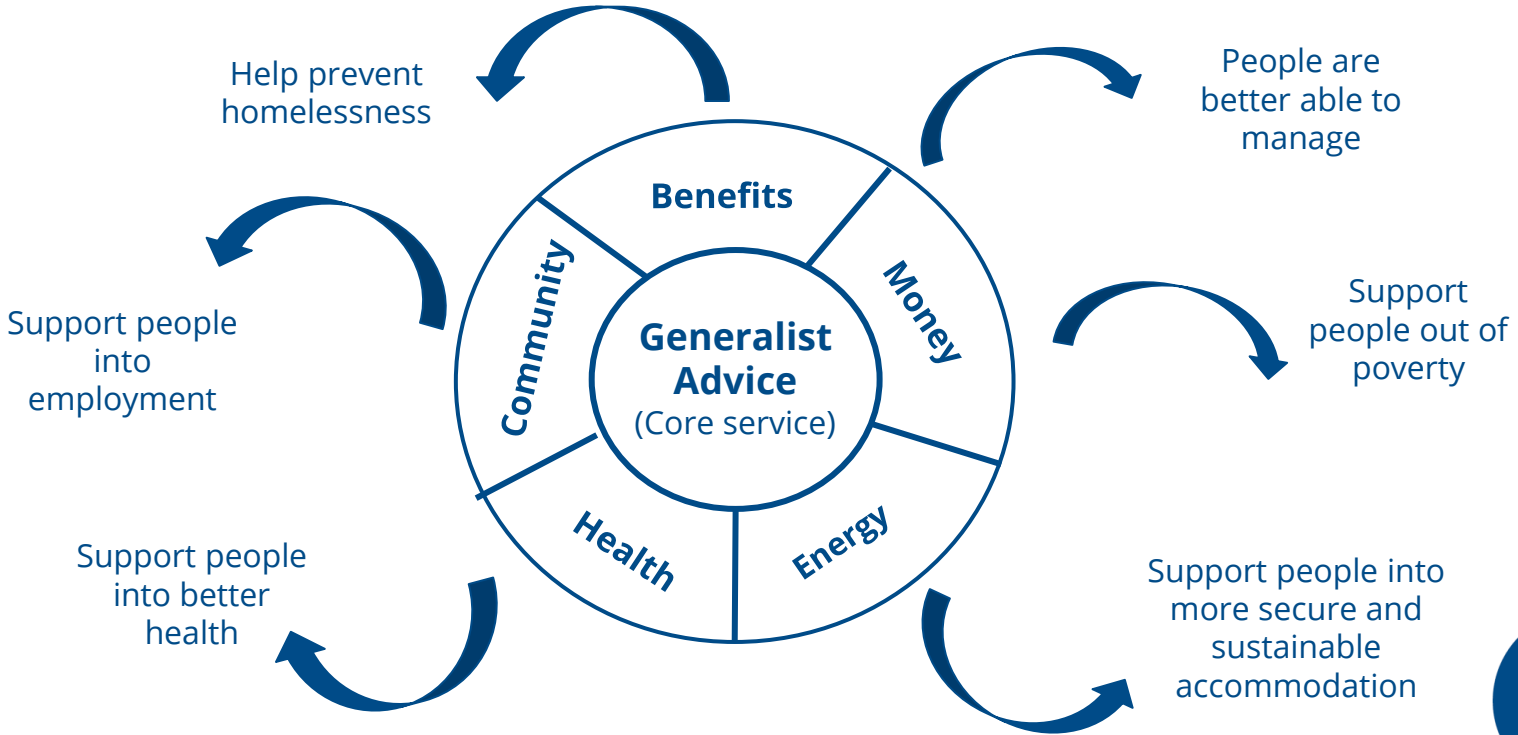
Help prevent homelessness

People are better able to manage

Benefits

Community

Money

Generalist Advice
(Core service)

Health

Energy

Support people into employment

Support people out of poverty

Support people into better health

Support people into more secure and sustainable accommodation